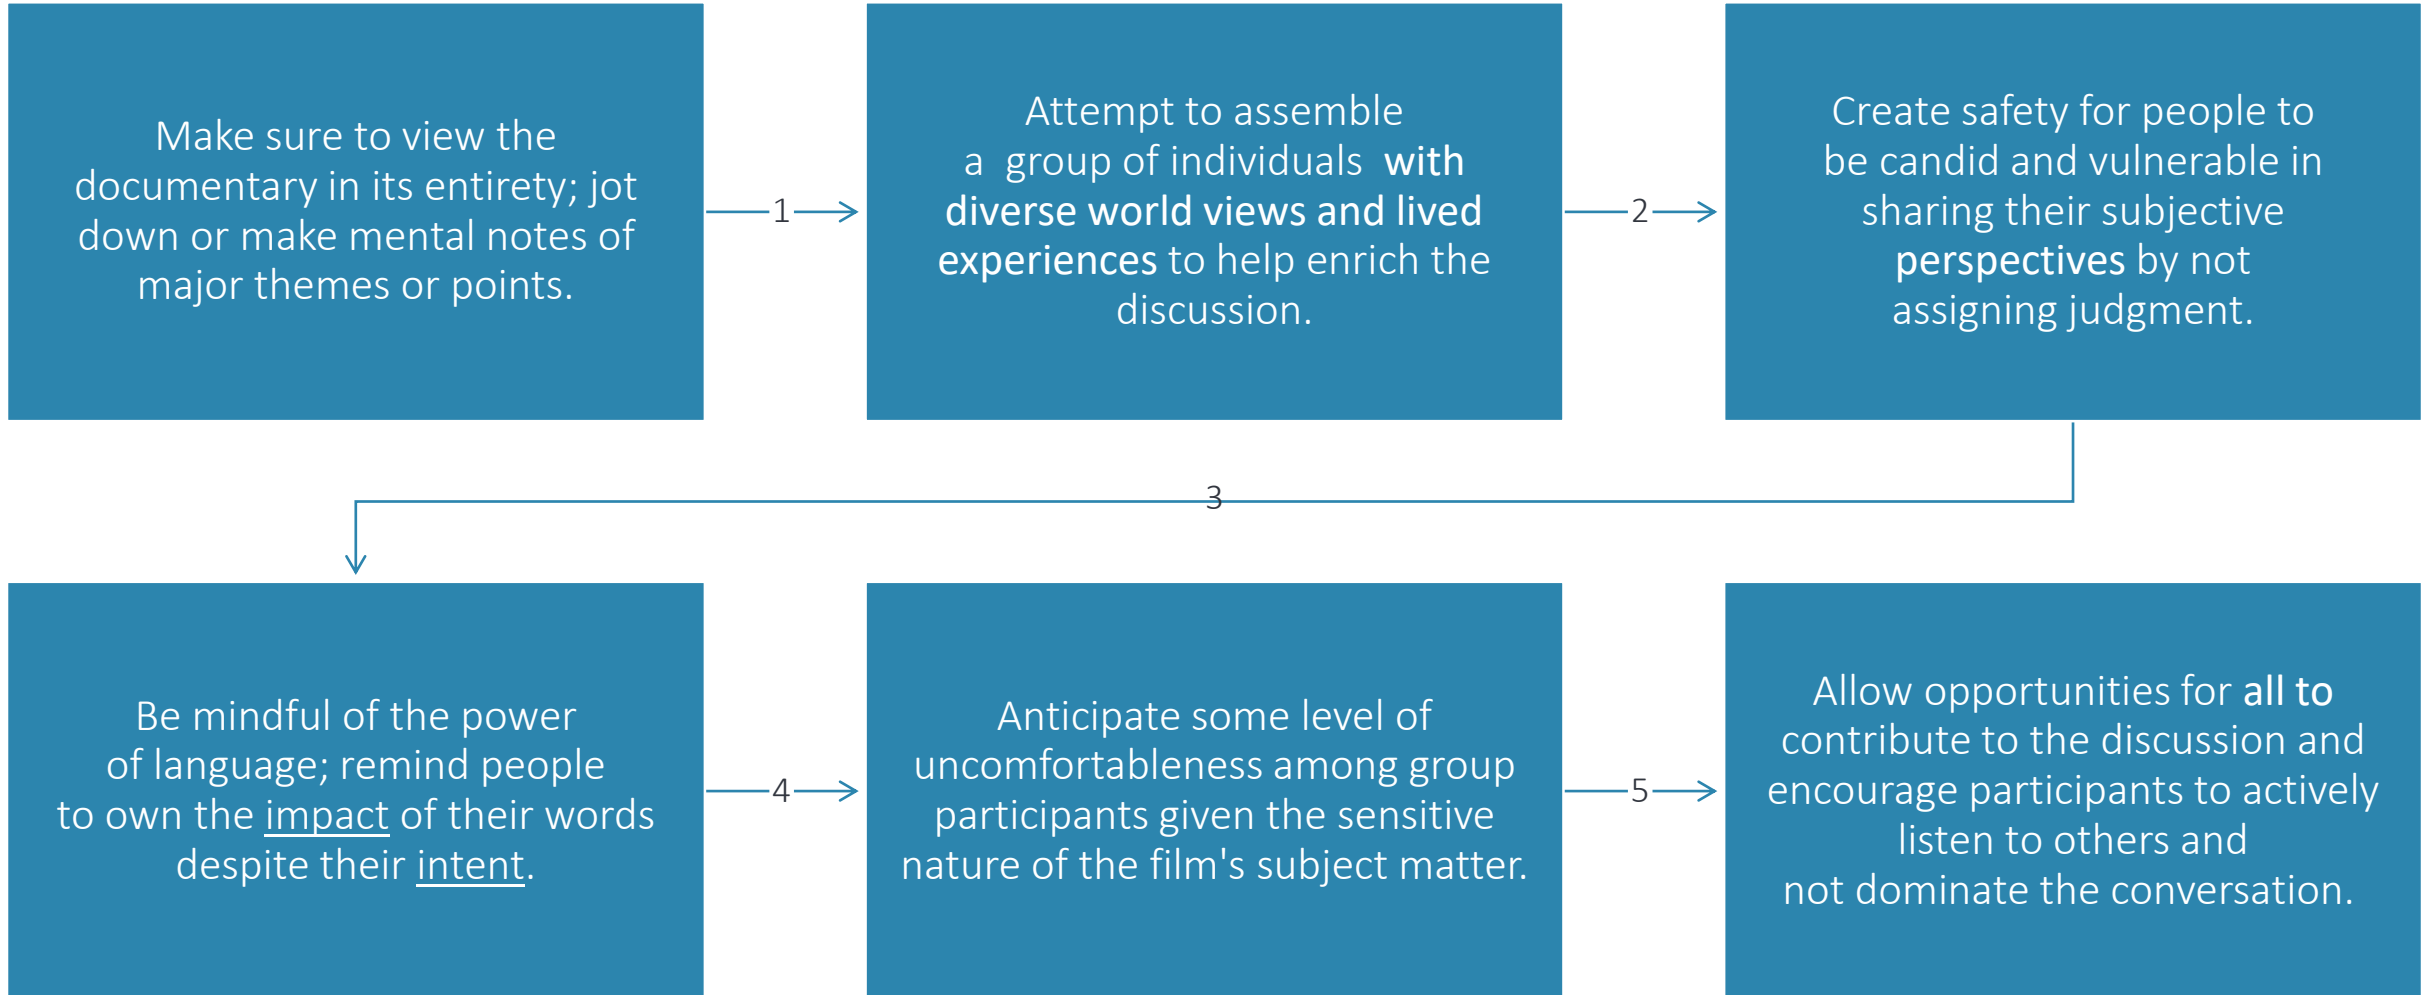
Make sure to view the documentary in its entirety; jot down or make mental notes of major themes or points.

1

Attempt to assemble a group of individuals **with diverse world views and lived experiences** to help enrich the discussion.

2

Create safety for people to be candid and vulnerable in sharing their subjective **perspectives** by not assigning judgment.

3

Be mindful of the power of language; remind people to own the impact of their words despite their intent.

4

Anticipate some level of uncomfortableness among group participants given the sensitive nature of the film's subject matter.

5

Allow opportunities for **all to** contribute to the discussion and encourage participants to actively listen to others and not dominate the conversation.